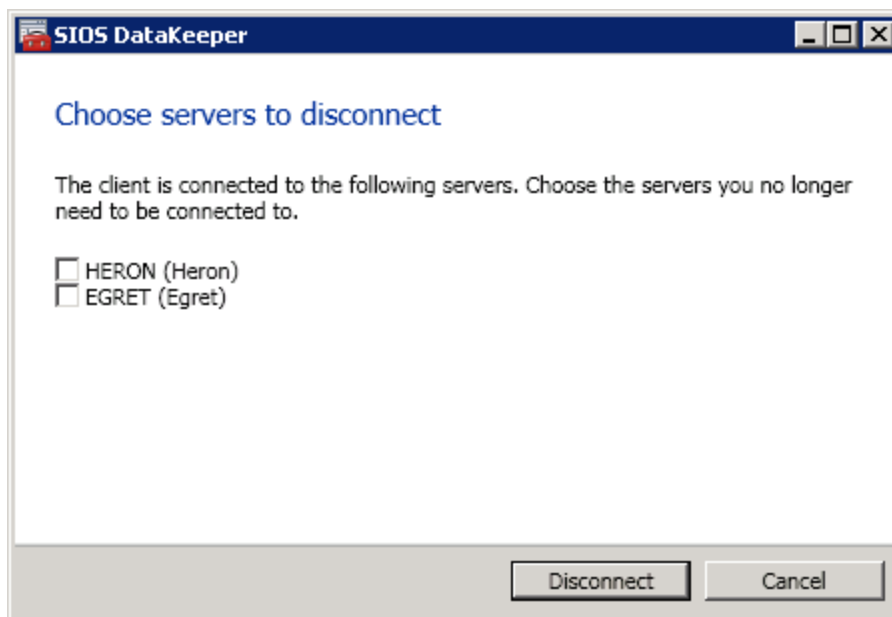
SIOS DataKeeper

Choose servers to disconnect

The client is connected to the following servers. Choose the servers you no longer need to be connected to.

HERON (Heron)
EGRET (Egret)

Disconnect
Cancel